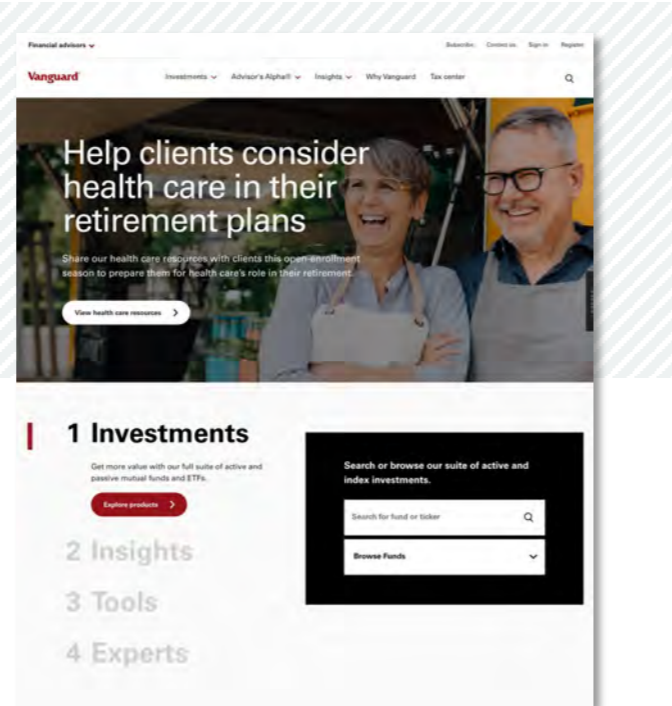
Financial advisors

Subscribe Contact us Sign in Register

Vanguard

Investments Advisor's Alpha® Insights Why Vanguard Tax center

Help clients consider health care in their retirement plans

Share our health care resources with clients this open-enrollment season to prepare them for health care's role in their retirement.

View health care resources

1 Investments

Get more value with our full suite of active and passive mutual funds and ETFs.

Explore products

2 Insights

3 Tools

4 Experts

Search or browse our suite of active and index investments.

Search for fund or ticker

Browse Funds